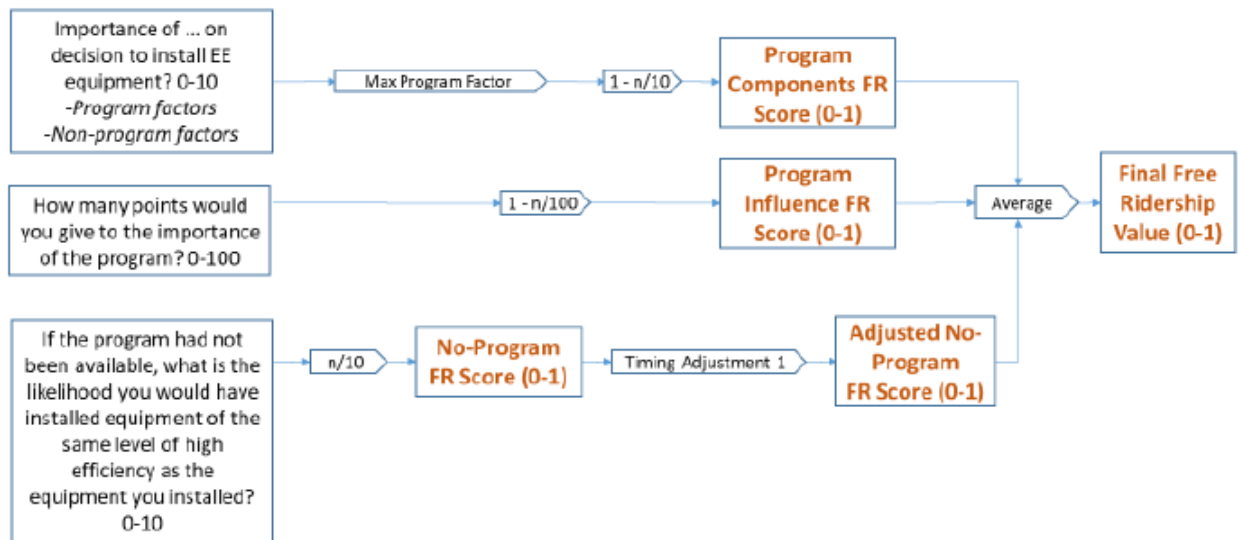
Importance of ... on decision to install EE equipment? 0-10
-Program factors
-Non-program factors

Max Program Factor

1 - n/10

Program Components FR Score (0-1)

How many points would you give to the importance of the program? 0-100

1 - n/100

Program Influence FR Score (0-1)

Average

Final Free Ridership Value (0-1)

If the program had not been available, what is the likelihood you would have installed equipment of the same level of high efficiency as the equipment you installed? 0-10

n/10

No-Program FR Score (0-1)

Timing Adjustment 1

Adjusted No-Program FR Score (0-1)